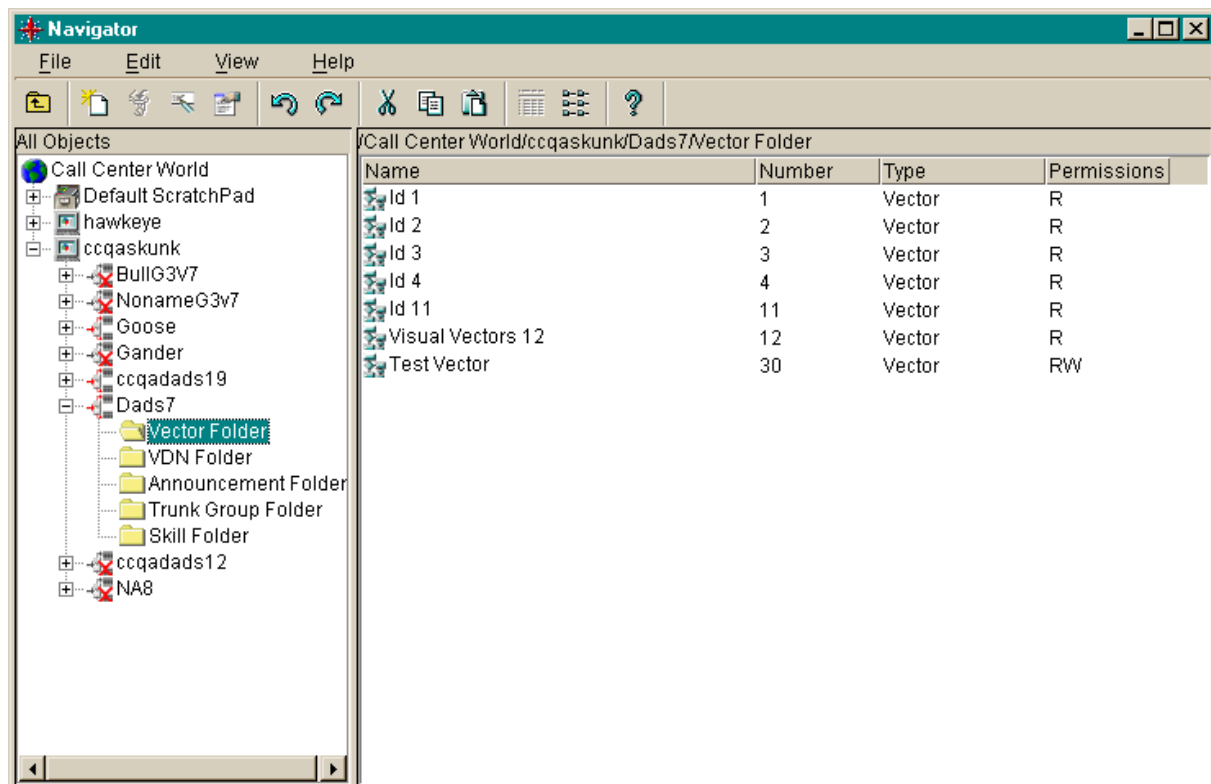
Navigator

File Edit View Help

All Objects

Call Center World
Default ScratchPad
hawkeye
ccqaskunk
BullG3V7
NonameG3v7
Goose
Gander
ccqadads19
Dads7
Vector Folder
VDN Folder
Announcement Folder
Trunk Group Folder
Skill Folder
ccqadads12
NA8

/Call Center World/ccqaskunk/Dads7/Vector Folder

| Name | Number | Type | Permissions |
|---|---|---|---|
| Id 1 | 1 | Vector | R |
| Id 2 | 2 | Vector | R |
| Id 3 | 3 | Vector | R |
| Id 4 | 4 | Vector | R |
| Id 11 | 11 | Vector | R |
| Visual Vectors 12 | 12 | Vector | R |
| Test Vector | 30 | Vector | RW |